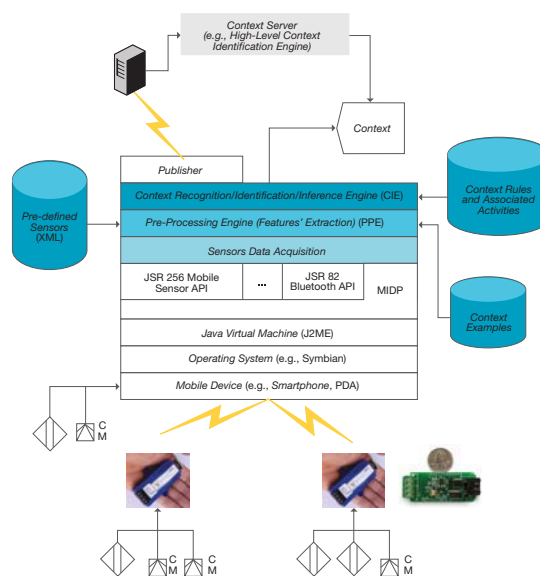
Context Server
(e.g., High-Level Context Identification Engine)

Context

Publisher

Context Recognition/Identification/Inference Engine (CIE)

Pre-Processing Engine (Features' Extraction) (PPE)

Sensors Data Acquisition

JSR 256 Mobile Sensor API

...

JSR 82 Bluetooth API

MIDP

Java Virtual Machine (J2ME)

Operating System (e.g., Symbian)

Mobile Device (e.g., Smartphone, PDA)

Pre-defined Sensors (XML)

Context Rules and Associated Activities

Context Examples

C
M

C
M

C
M

C
M